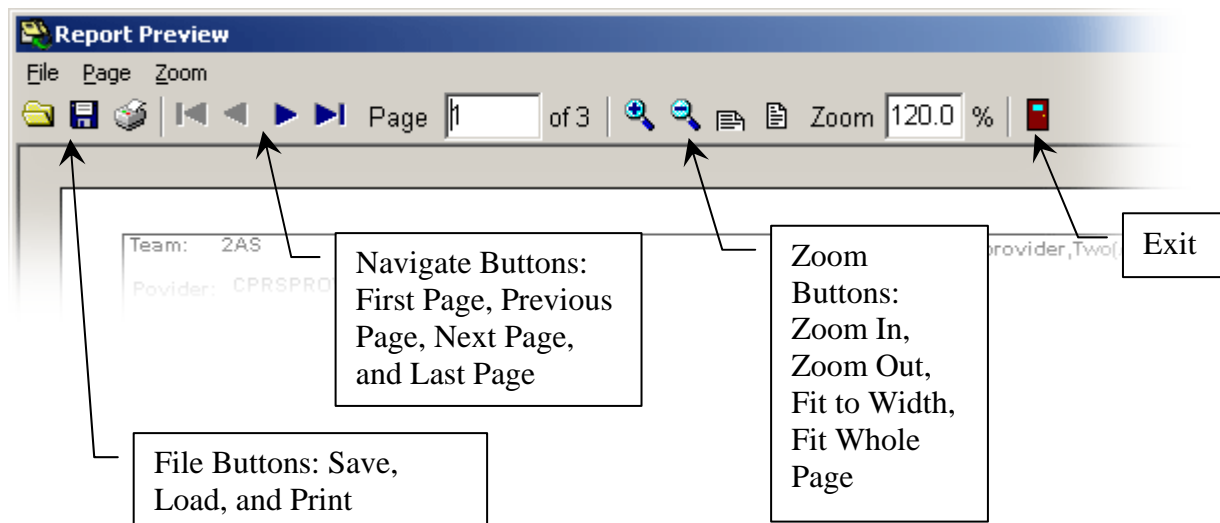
Report Preview

File Page Zoom

Page 1 of 3 Zoom 120.0 %

Team: 2AS

Povider: CPRSPRO

provider,Two(

Navigate Buttons: First Page, Previous Page, Next Page, and Last Page

Zoom Buttons: Zoom In, Zoom Out, Fit to Width, Fit Whole Page

Exit

File Buttons: Save, Load, and Print